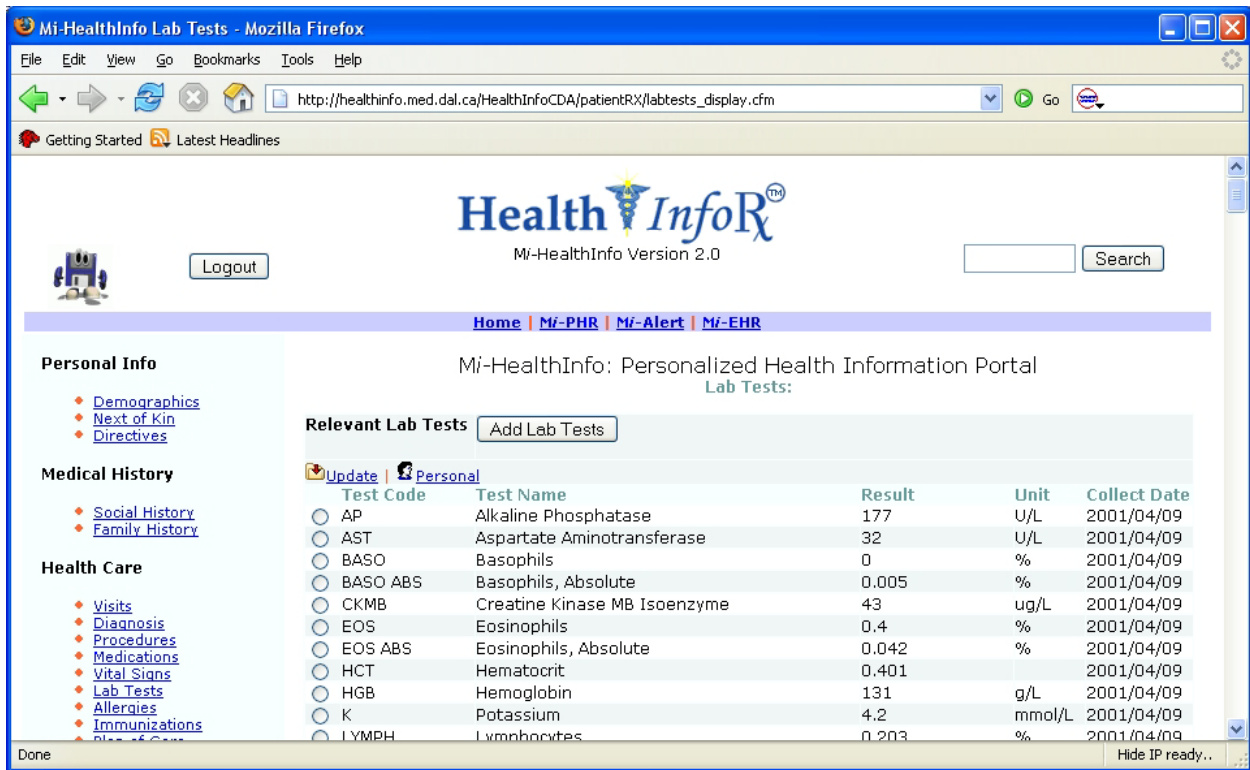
Mi-HealthInfo Lab Tests - Mozilla Firefox

File Edit View Go Bookmarks Tools Help

http://healthinfo.med.dal.ca/HealthInfoCDA/patientRX/labtests_display.cfm

Go

Getting Started Latest Headlines

Logout

Health InfoRx™
Mi-HealthInfo Version 2.0

Search

Home | Mi-PHR | Mi-Alert | Mi-EHR

Personal Info

- Demographics
- Next of Kin
- Directives

Medical History

- Social History
- Family History

Health Care

- Visits
- Diagnosis
- Procedures
- Medications
- Vital Signs
- Lab Tests
- Allergies
- Immunizations
- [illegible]

Mi-HealthInfo: Personalized Health Information Portal
Lab Tests:

Relevant Lab Tests Add Lab Tests

Update | Personal

| Test Code | Test Name | Result | Unit | Collect Date |
|---|---|---|---|---|
| AP | Alkaline Phosphatase | 177 | U/L | 2001/04/09 |
| AST | Aspartate Aminotransferase | 32 | U/L | 2001/04/09 |
| BASO | Basophils | 0 | % | 2001/04/09 |
| BASO ABS | Basophils, Absolute | 0.005 | % | 2001/04/09 |
| CKMB | Creatine Kinase MB Isoenzyme | 43 | ug/L | 2001/04/09 |
| EOS | Eosinophils | 0.4 | % | 2001/04/09 |
| EOS ABS | Eosinophils, Absolute | 0.042 | % | 2001/04/09 |
| HCT | Hematocrit | 0.401 | | 2001/04/09 |
| HGB | Hemoglobin | 131 | g/L | 2001/04/09 |
| K | Potassium | 4.2 | mmol/L | 2001/04/09 |
| LYMPH | Lymphocytes | 0.203 | % | 2001/04/09 |

Done

Hide IP ready..